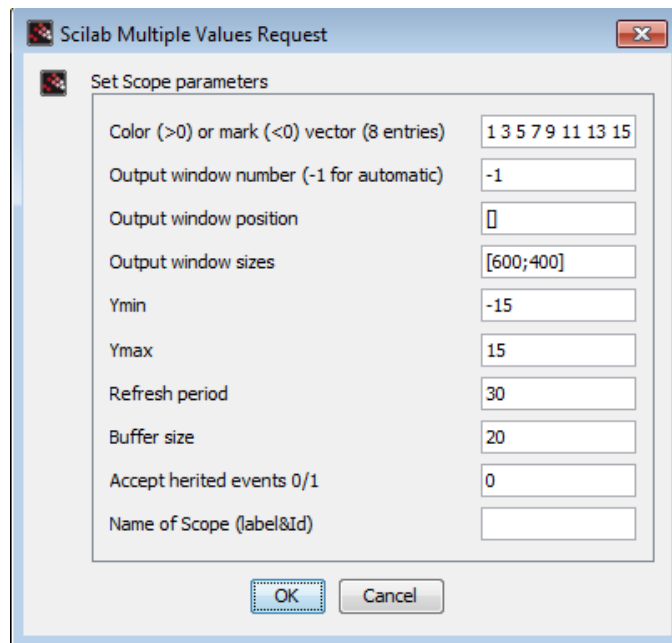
Scilab Multiple Values Request

Set Scope parameters

| | |
|---|---|
| Color (>0) or mark (<0) vector (8 entries) | 1 3 5 7 9 11 13 15 |
| Output window number (-1 for automatic) | -1 |
| Output window position | [] |
| Output window sizes | [600;400] |
| Ymin | -15 |
| Ymax | 15 |
| Refresh period | 30 |
| Buffer size | 20 |
| Accept herited events 0/1 | 0 |
| Name of Scope (label&Id) | |

OK Cancel